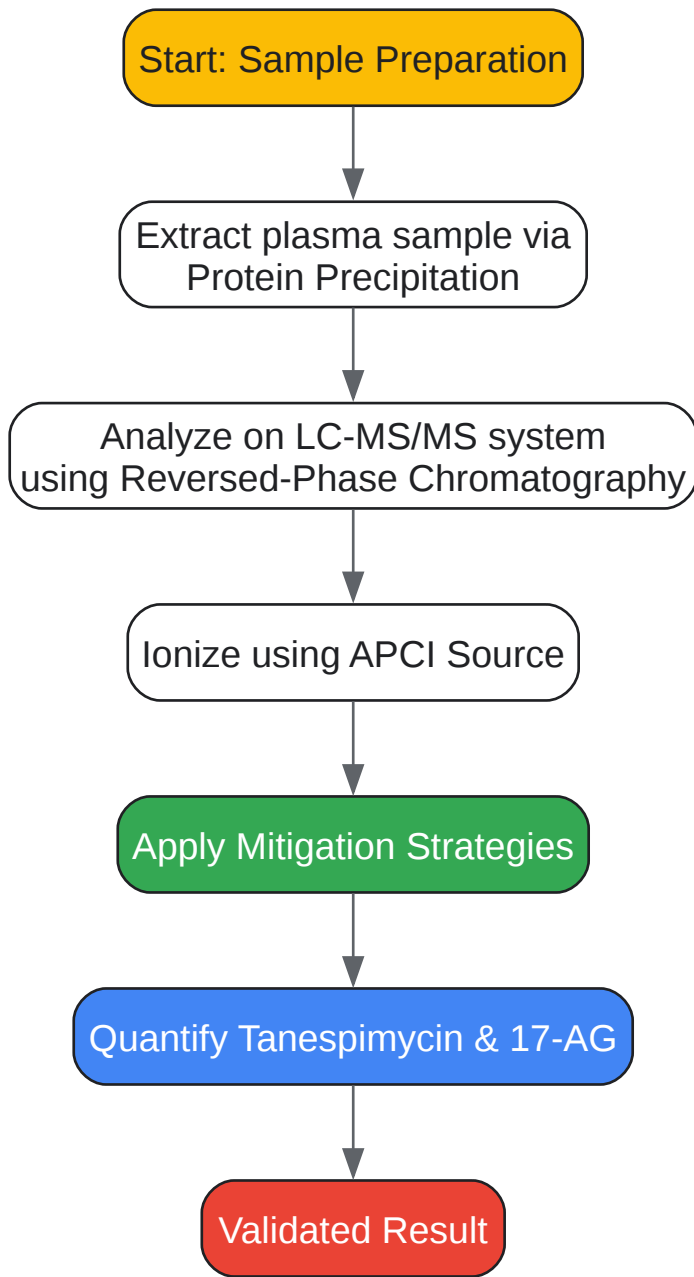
Start: Sample Preparation

Extract plasma sample via Protein Precipitation

Analyze on LC-MS/MS system using Reversed-Phase Chromatography

Ionize using APCI Source

Apply Mitigation Strategies

Quantify Tanespimycin & 17-AG

Validated Result